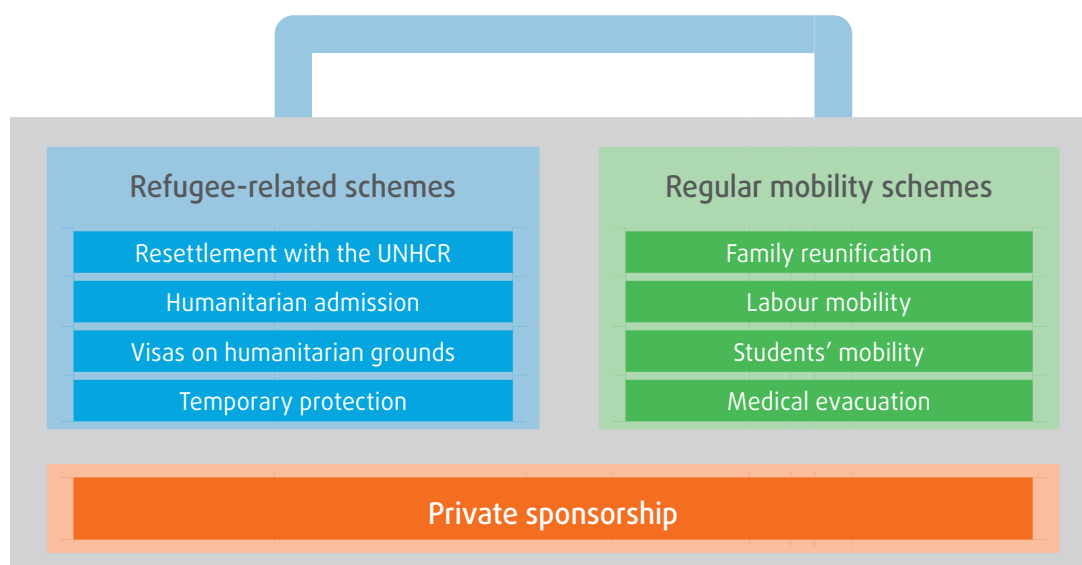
Refugee-related schemes

Resettlement with the UNHCR

Humanitarian admission

Visas on humanitarian grounds

Temporary protection

Regular mobility schemes

Family reunification

Labour mobility

Students' mobility

Medical evacuation

Private sponsorship